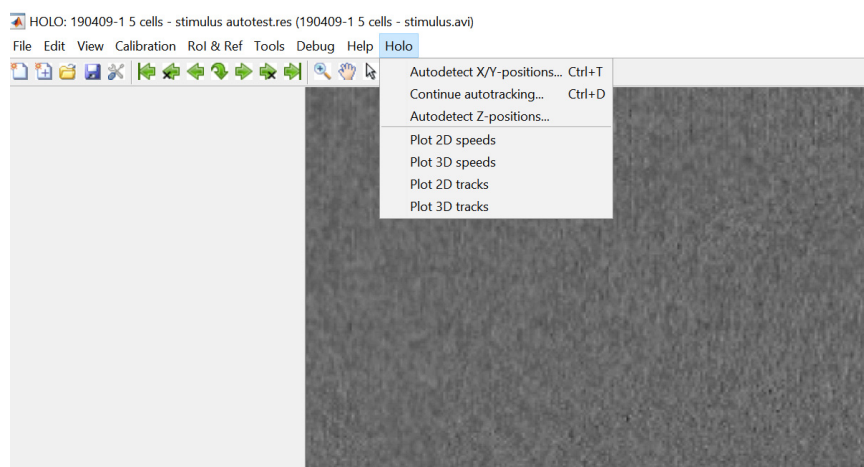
HOLO: 190409-1 5 cells - stimulus autotest.res (190409-1 5 cells - stimulus.avi)

File Edit View Calibration RoI & Ref Tools Debug Help Holo

Autodetect X/Y-positions... Ctrl+T
Continue autotracking... Ctrl+D
Autodetect Z-positions...
Plot 2D speeds
Plot 3D speeds
Plot 2D tracks
Plot 3D tracks